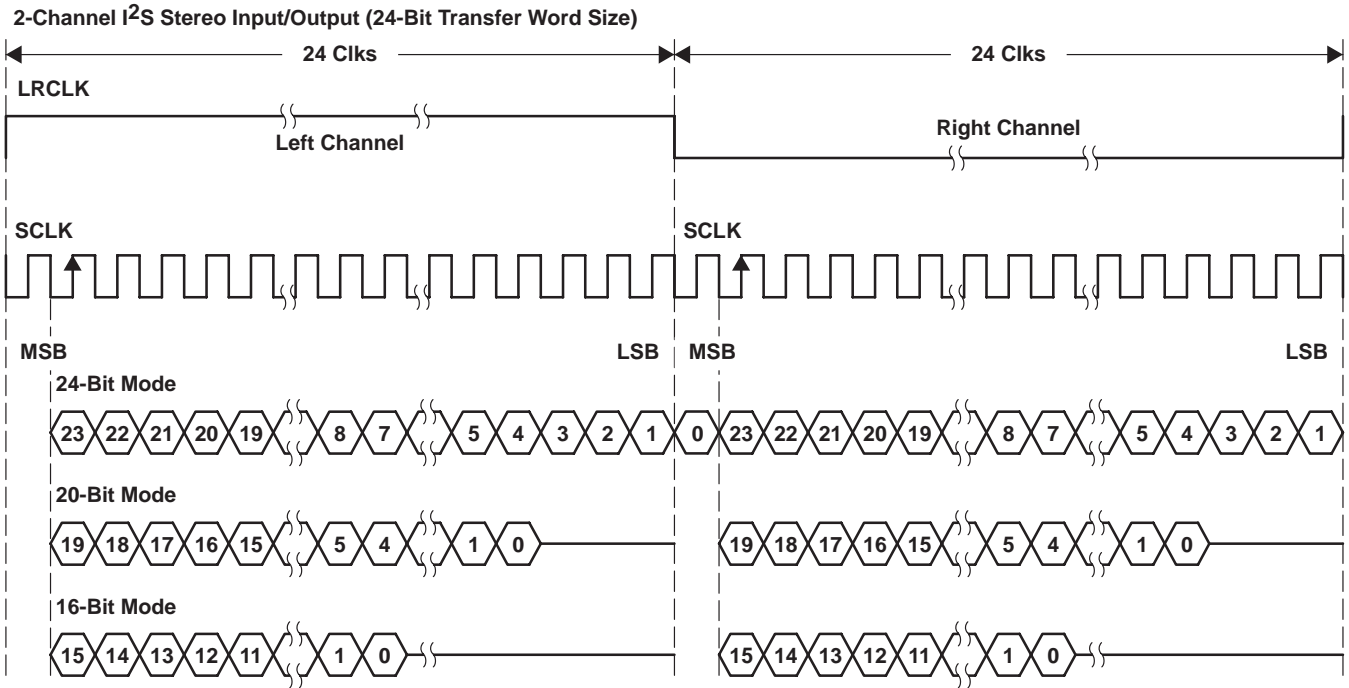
2-Channel I$^2$S Stereo Input/Output (24-Bit Transfer Word Size)

24 Clks

24 Clks

LRCLK

Left Channel

Right Channel

SCLK

SCLK

MSB

LSB

MSB

LSB

24-Bit Mode

23 22 21 20 19 8 7 5 4 3 2 1 0 23 22 21 20 19 8 7 5 4 3 2 1

20-Bit Mode

19 18 17 16 15 5 4 1 0 19 18 17 16 15 5 4 1 0

16-Bit Mode

15 14 13 12 11 1 0 15 14 13 12 11 1 0